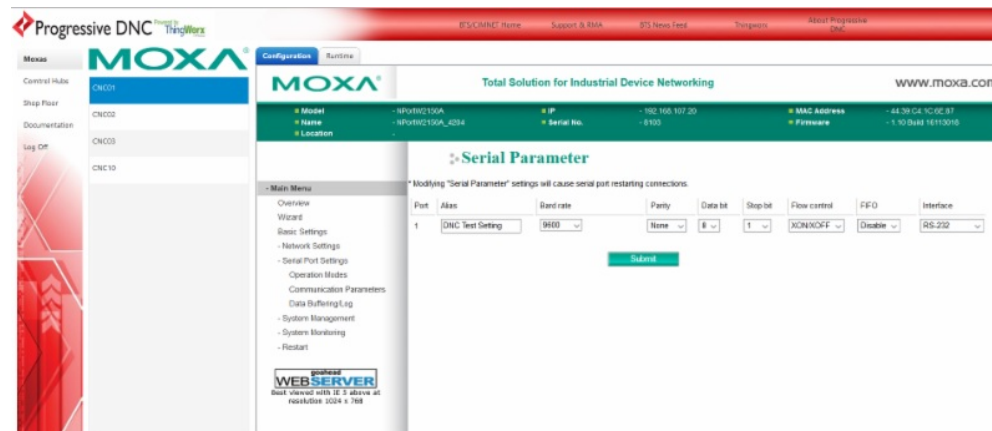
Progressive DNC Powered by ThingWorx

BTS/CIMNET Home | Support & RMA | BTS News Feed | Thingworx | About Progressive DNC

Moxas
Control Hubs
Shop Floor
Documentation
Log Off

MOXA

CNC01
CNC02
CNC03
CNC10

Configuration | Runtime

MOXA

Total Solution for Industrial Device Networking

www.moxa.com

| | | | | | |
|---|---|---|---|---|---|
| Model | - NPortW2150A | IP | - 192.168.107.20 | MAC Address | - 44:39:C4:1C:6E:87 |
| Name | - NPortW2150A_4294 | Serial No. | - 8103 | Firmware | - 1.10 Build 16113016 |
| Location | - | | | | |

- Main Menu
Overview
Wizard
Basic Settings
- Network Settings
- Serial Port Settings
Operation Modes
Communication Parameters
Data Buffering/Log
- System Management
- System Monitoring
- Restart

goahead WEBSERVER
Best viewed with IE 5 above at resolution 1024 x 768

Serial Parameter

* Modifying "Serial Parameter" settings will cause serial port restarting connections.

| Port | Alias | Baud rate | Parity | Data bit | Stop bit | Flow control | FIFO | Interface |
|---|---|---|---|---|---|---|---|---|
| 1 | DNC Test Setting | 9600 | None | 8 | 1 | XON/XOFF | Disable | RS-232 |

Submit